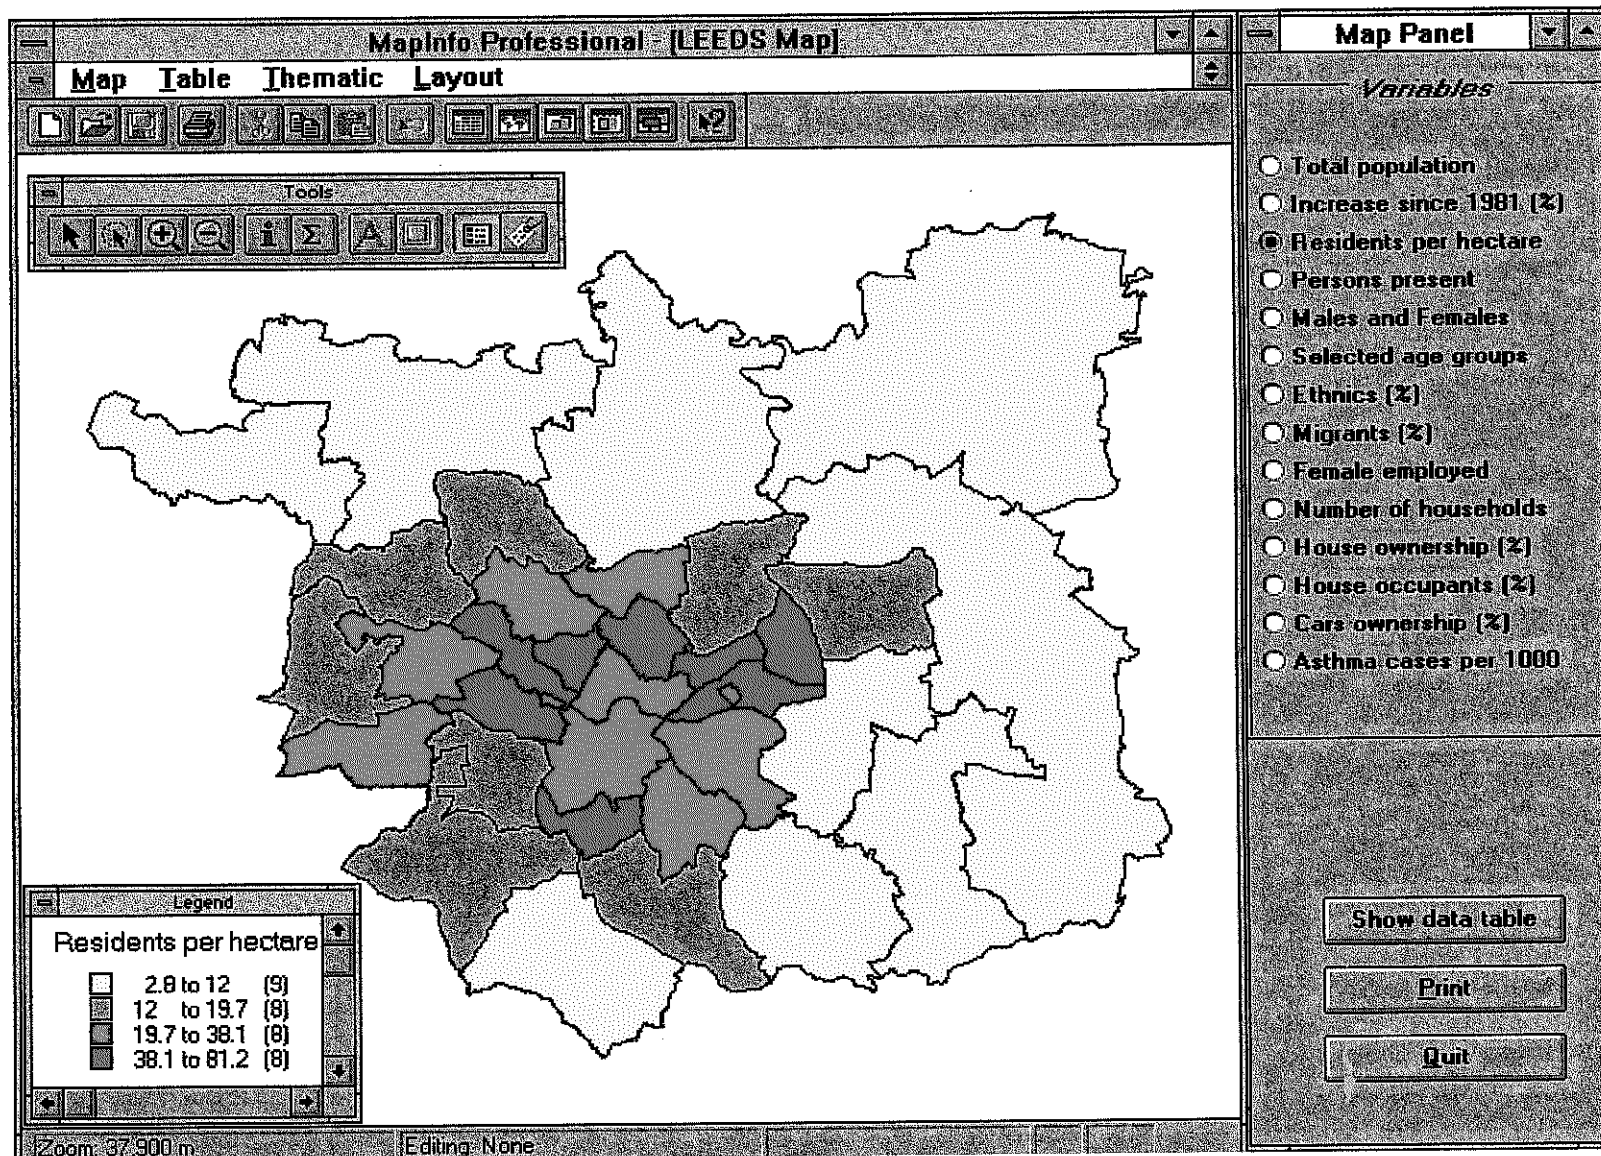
MapInfo Professional - [LEEDS Map]

Map Table Thematic Layout

Tools

Legend

Residents per hectare

| | | |
|---|---|---|
| | 2.8 to 12 | (9) |
| | 12 to 19.7 | (8) |
| | 19.7 to 38.1 | (8) |
| | 38.1 to 81.2 | (8) |

Zoom: 37.900 m

Editing: None

Map Panel

Variables

Total population

Increase since 1981 (%)

Residents per hectare

Persons present

Males and Females

Selected age groups

Ethnics (%)

Migrants (%)

Female employed

Number of households

House ownership (%)

House occupants (%)

Cars ownership (%)

Asthma cases per 1000

Show data table

Print

Quit